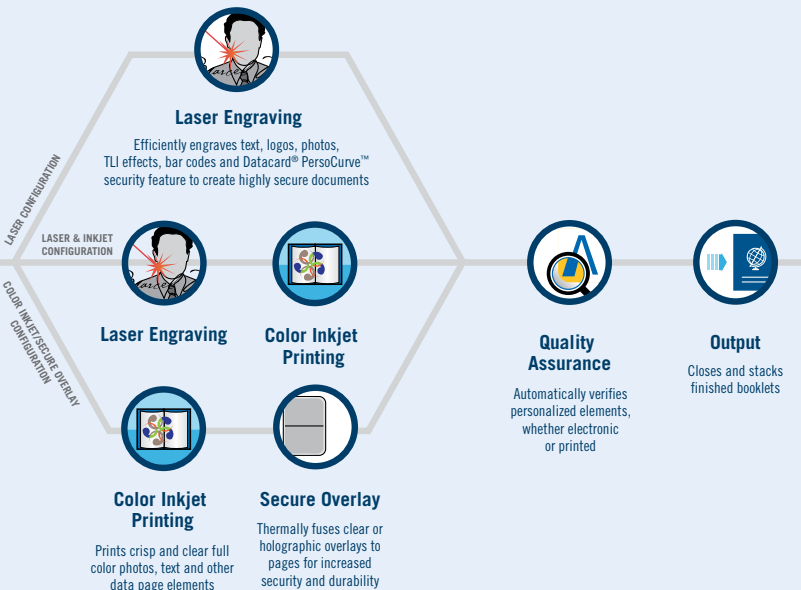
Laser Engraving

Efficiently engraves text, logos, photos, TLI effects, bar codes and Datacard® PersoCurve™ security feature to create highly secure documents

LASER CONFIGURATION

LASER & INKJET CONFIGURATION

COLOR INKJET/SECURE OVERLAY CONFIGURATION

Laser Engraving

Color Inkjet Printing

Color Inkjet Printing

Prints crisp and clear full color photos, text and other data page elements

Secure Overlay

Thermally fuses clear or holographic overlays to pages for increased security and durability

Quality Assurance

Automatically verifies personalized elements, whether electronic or printed

Output

Closes and stacks finished booklets